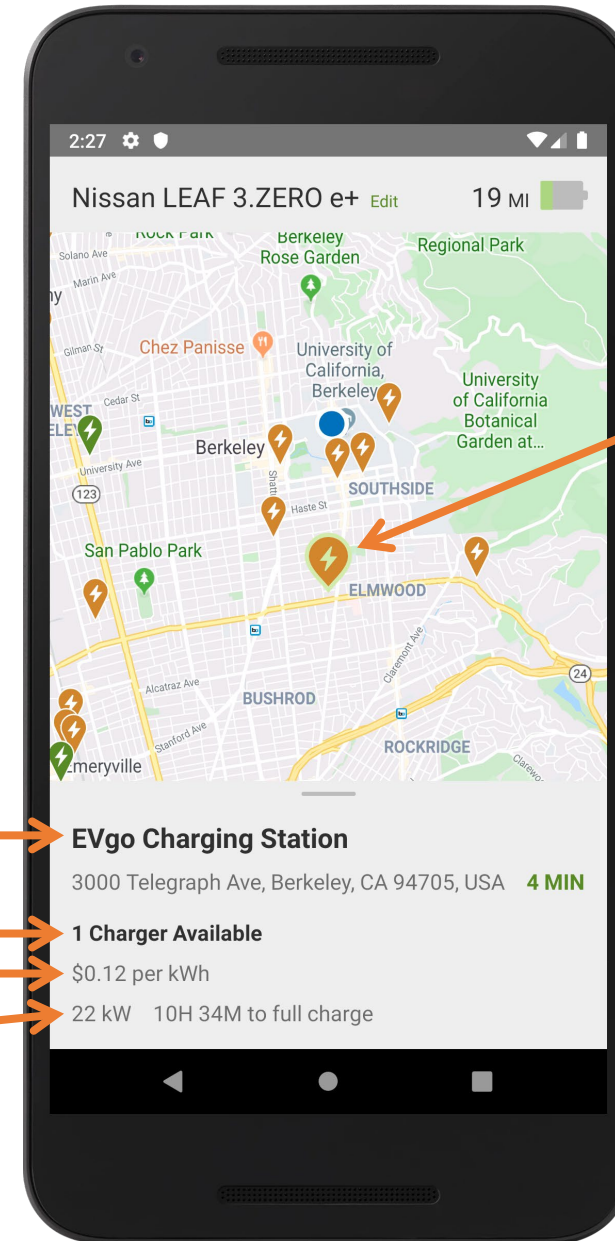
2:27

Nissan LEAF 3.ZERO e+ Edit 19 MI

Berkeley Rose Garden
Regional Park
Solano Ave
Marin Ave
Gilman St
Chez Panisse
University of California, Berkeley
University of California Botanical Garden at...
Cedar St
WEST
Berkeley
University Ave
123
SOUTHSIDE
Haste St
Shattuck
San Pablo Park
ELMWOOD
Claremont Ave
24
Alcatraz Ave
BUSHROD
Stanford Ave
ROCKRIDGE
Emeryville

EVgo Charging Station
3000 Telegraph Ave, Berkeley, CA 94705, USA 4 MIN
1 Charger Available
$0.12 per kWh
22 kW 10H 34M to full charge